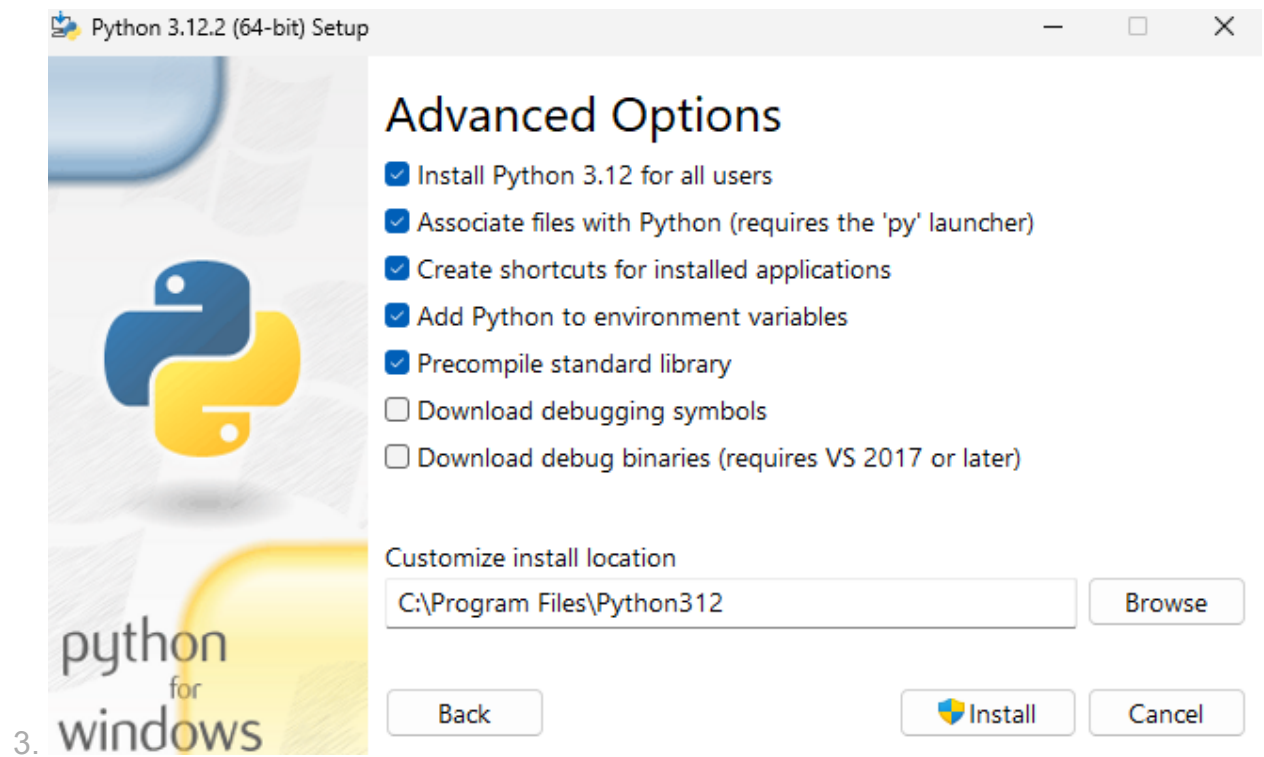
Python 3.12.2 (64-bit) Setup

Advanced Options

Install Python 3.12 for all users

Associate files with Python (requires the 'py' launcher)

Create shortcuts for installed applications

Add Python to environment variables

Precompile standard library

Download debugging symbols

Download debug binaries (requires VS 2017 or later)

Customize install location

C:\Program Files\Python312

Browse

python for windows

Back

Install

Cancel

3.